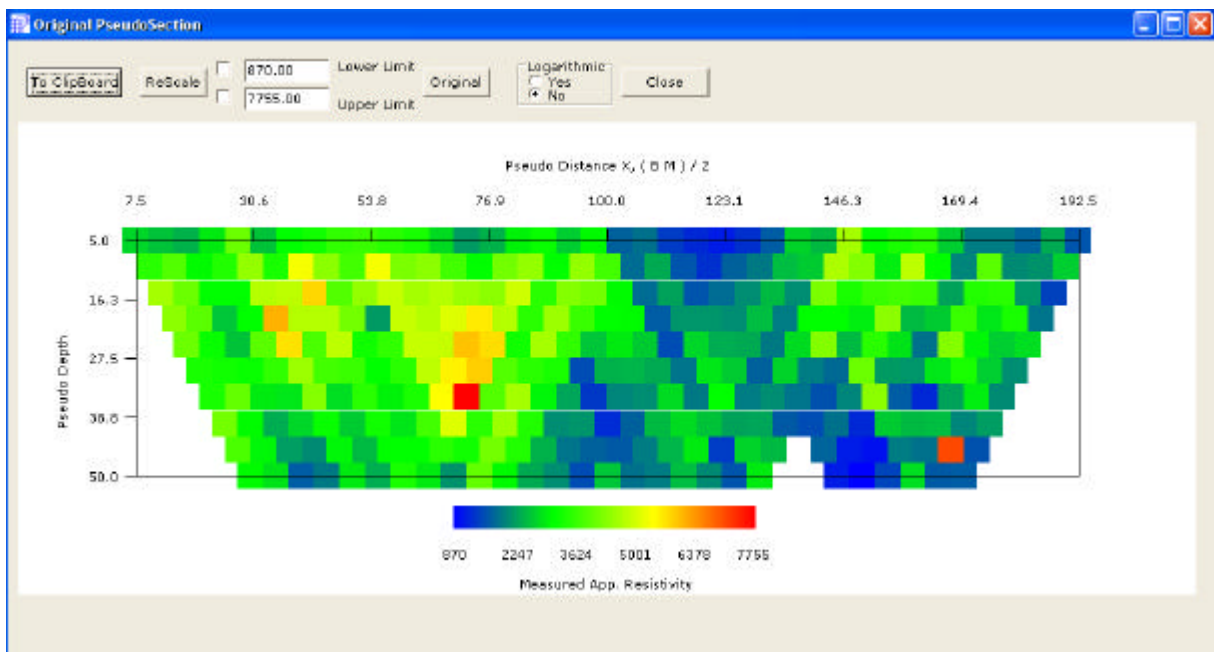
Original PseudoSection

To ClipBoard

ReScale

870.00

Lower Limit

7755.00

Upper Limit

Original

Logarithmic

Yes

No

Close

Pseudo Distance X, ( B M ) / 2

7.5

30.6

53.8

76.9

100.0

123.1

146.3

169.4

192.5

Pseudo Depth

5.0

16.3

27.5

38.8

50.0

870

2247

3624

5001

6378

7755

Measured App. Resistivity